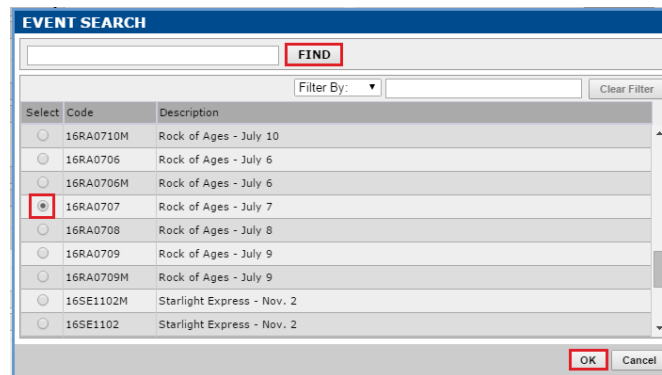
EVENT SEARCH

FIND

Filter By:

Clear Filter

| Select | Code | Description |
|---|---|---|
| | 16RA0710M | Rock of Ages - July 10 |
| | 16RA0706 | Rock of Ages - July 6 |
| | 16RA0706M | Rock of Ages - July 6 |
| | 16RA0707 | Rock of Ages - July 7 |
| | 16RA0708 | Rock of Ages - July 8 |
| | 16RA0709 | Rock of Ages - July 9 |
| | 16RA0709M | Rock of Ages - July 9 |
| | 16SE1102M | Starlight Express - Nov. 2 |
| | 16SE1102 | Starlight Express - Nov. 2 |

OK

Cancel